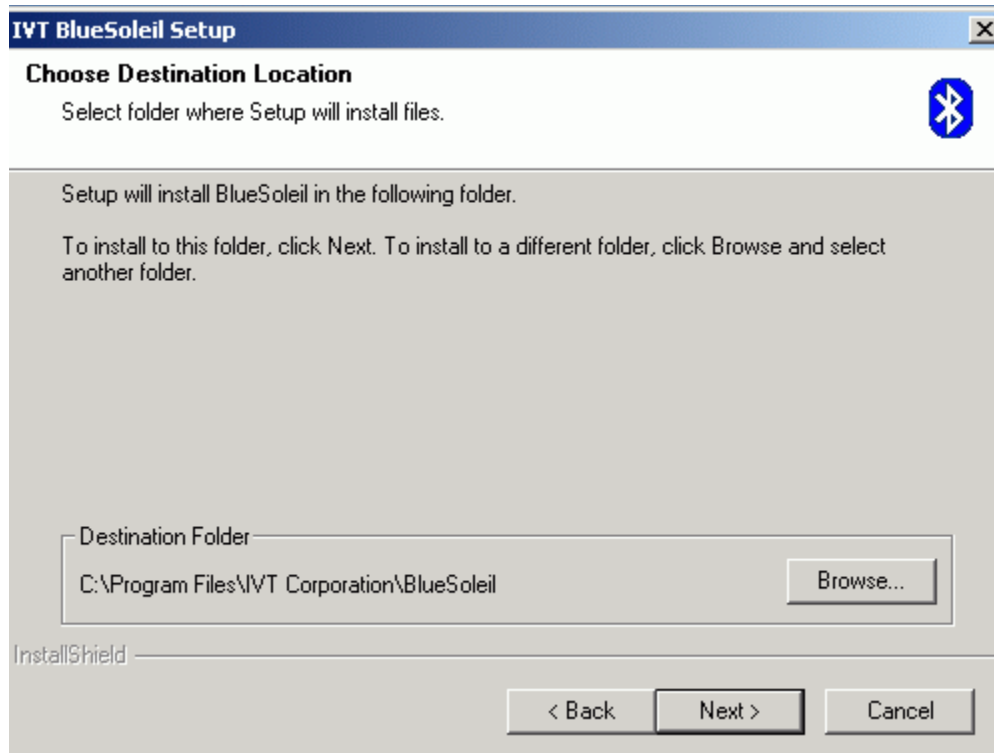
IVT BlueSoleil Setup

Choose Destination Location

Select folder where Setup will install files.

Setup will install BlueSoleil in the following folder.

To install to this folder, click Next. To install to a different folder, click Browse and select another folder.

Destination Folder

C:\Program Files\IVT Corporation\BlueSoleil

Browse...

InstallShield

< Back

Next >

Cancel